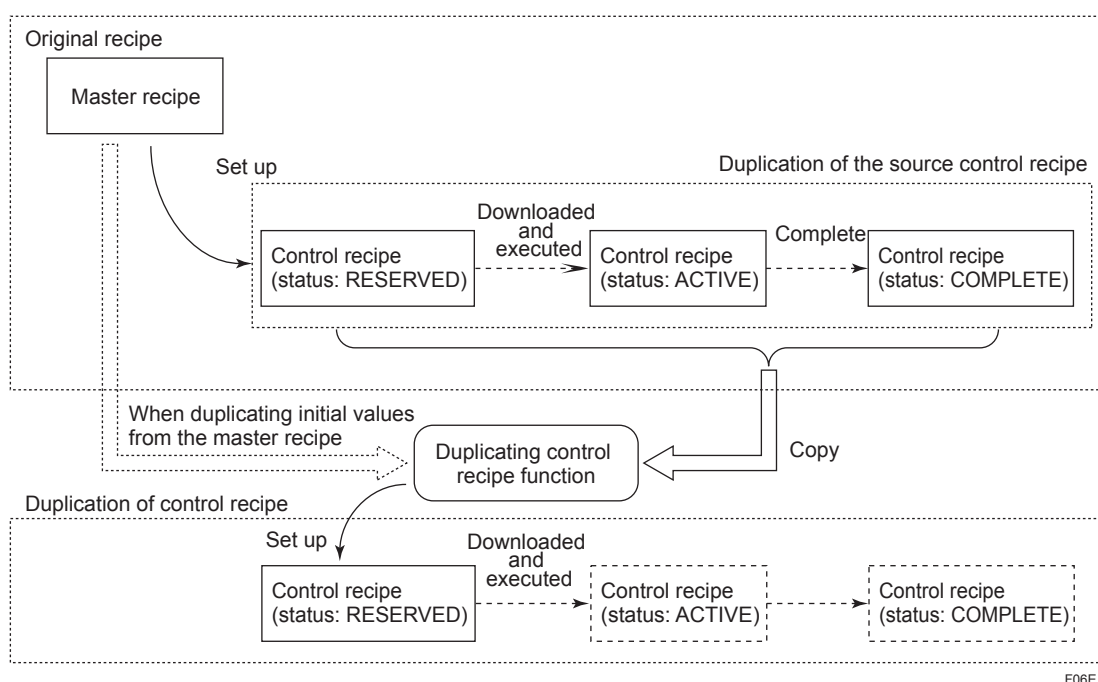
Original recipe

Master recipe

Set up

Duplication of the source control recipe

Control recipe (status: RESERVED)

Downloaded and executed

Control recipe (status: ACTIVE)

Complete

Control recipe (status: COMPLETE)

When duplicating initial values from the master recipe

Duplicating control recipe function

Copy

Duplication of control recipe

Set up

Control recipe (status: RESERVED)

Downloaded and executed

Control recipe (status: ACTIVE)

Control recipe (status: COMPLETE)

F06E